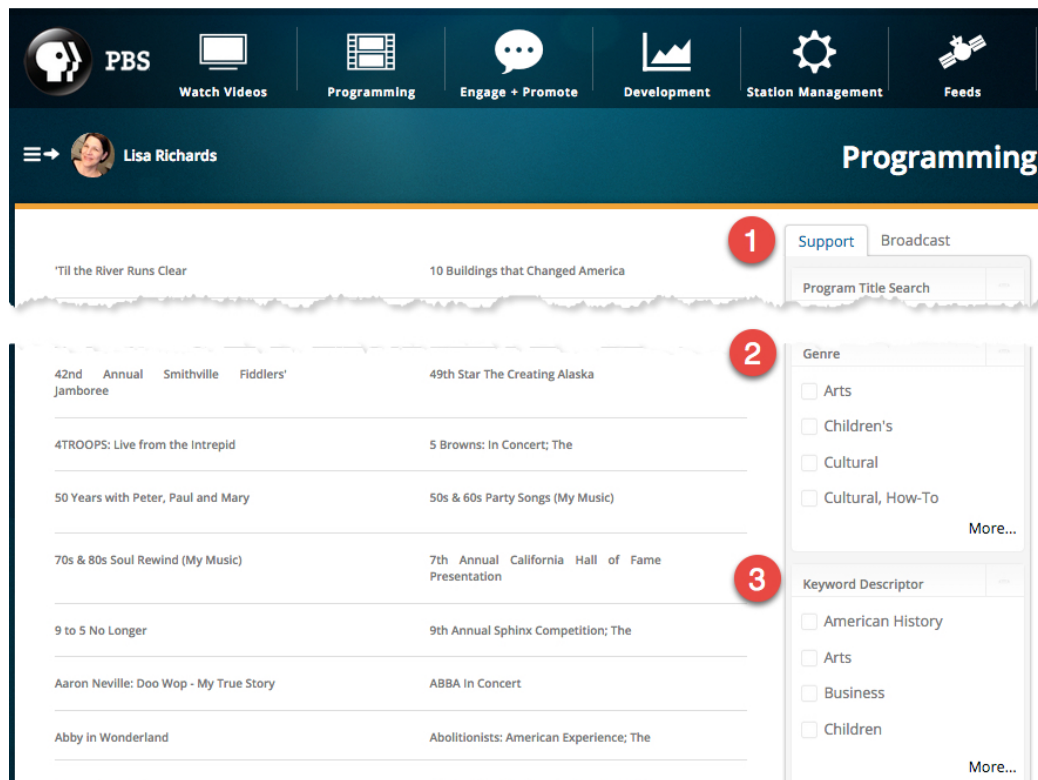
PBS

Watch Videos

Programming

Engage + Promote

Development

Station Management

Feeds

Lisa Richards

Programming

1

Support

Broadcast

Program Title Search

'Til the River Runs Clear

10 Buildings that Changed America

2

Genre

42nd Annual Smithville Fiddlers' Jamboree

49th Star The Creating Alaska

Arts

Children's

4TROOPS: Live from the Intrepid

5 Browns: In Concert; The

Cultural

50 Years with Peter, Paul and Mary

50s & 60s Party Songs (My Music)

Cultural, How-To

More...

70s & 80s Soul Rewind (My Music)

7th Annual California Hall of Fame Presentation

3

Keyword Descriptor

American History

9 to 5 No Longer

9th Annual Sphinx Competition; The

Arts

Aaron Neville: Doo Wop - My True Story

ABBA In Concert

Business

Children

Abby in Wonderland

Abolitionists: American Experience; The

More...